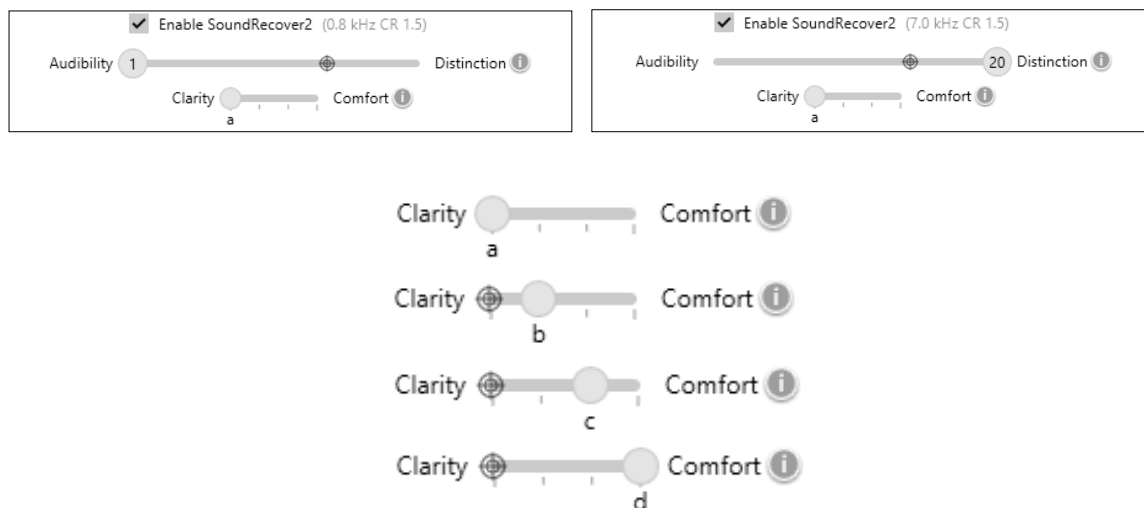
Enable SoundRecover2 (0.8 kHz CR 1.5)

Audibility 1 Distinction

Clarity Comfort

a

Enable SoundRecover2 (7.0 kHz CR 1.5)

Audibility 20 Distinction

Clarity Comfort

a

Clarity Comfort

a

Clarity Comfort

b

Clarity Comfort

c

Clarity Comfort

d